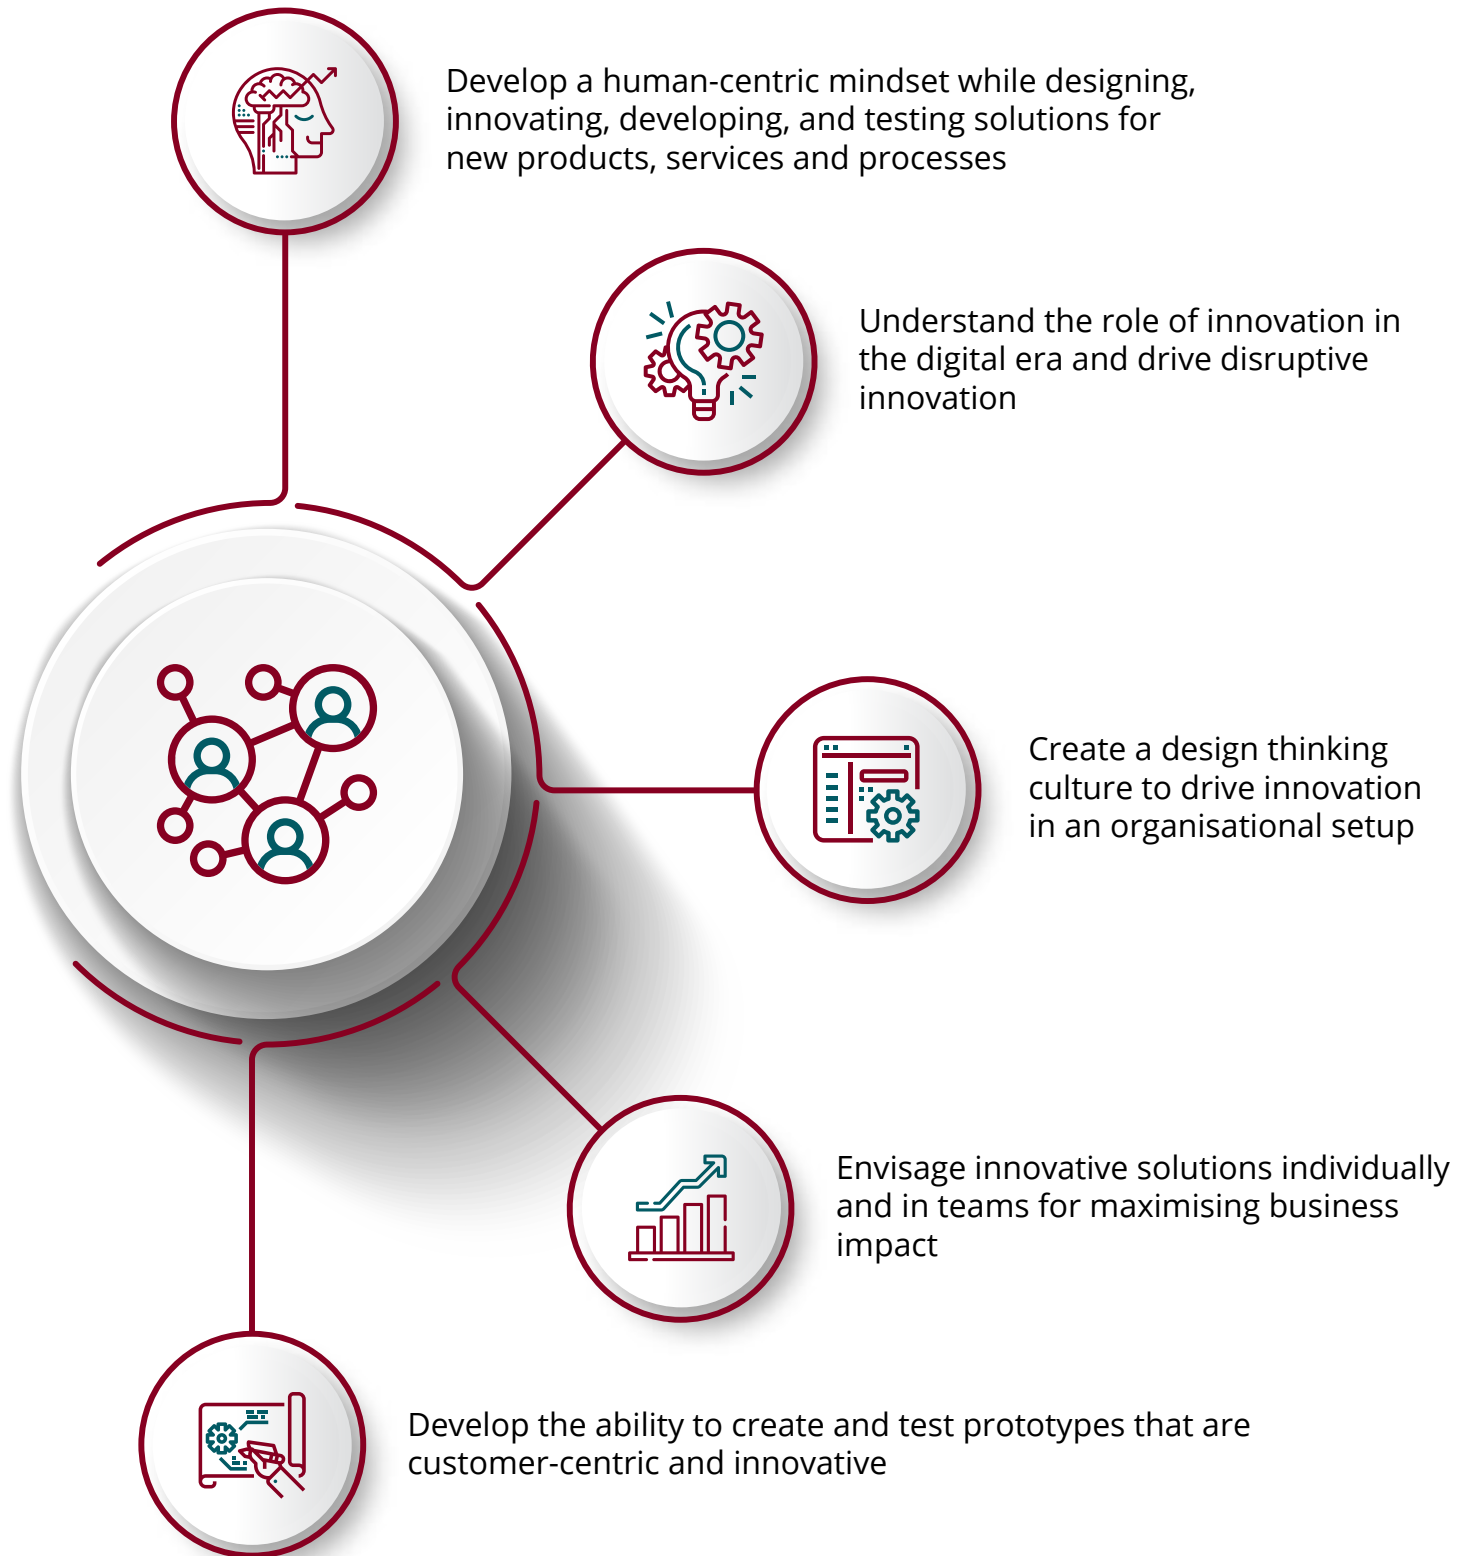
Develop a human-centric mindset while designing, innovating, developing, and testing solutions for new products, services and processes

Understand the role of innovation in the digital era and drive disruptive innovation

Create a design thinking culture to drive innovation in an organisational setup

Envisage innovative solutions individually and in teams for maximising business impact

Develop the ability to create and test prototypes that are customer-centric and innovative